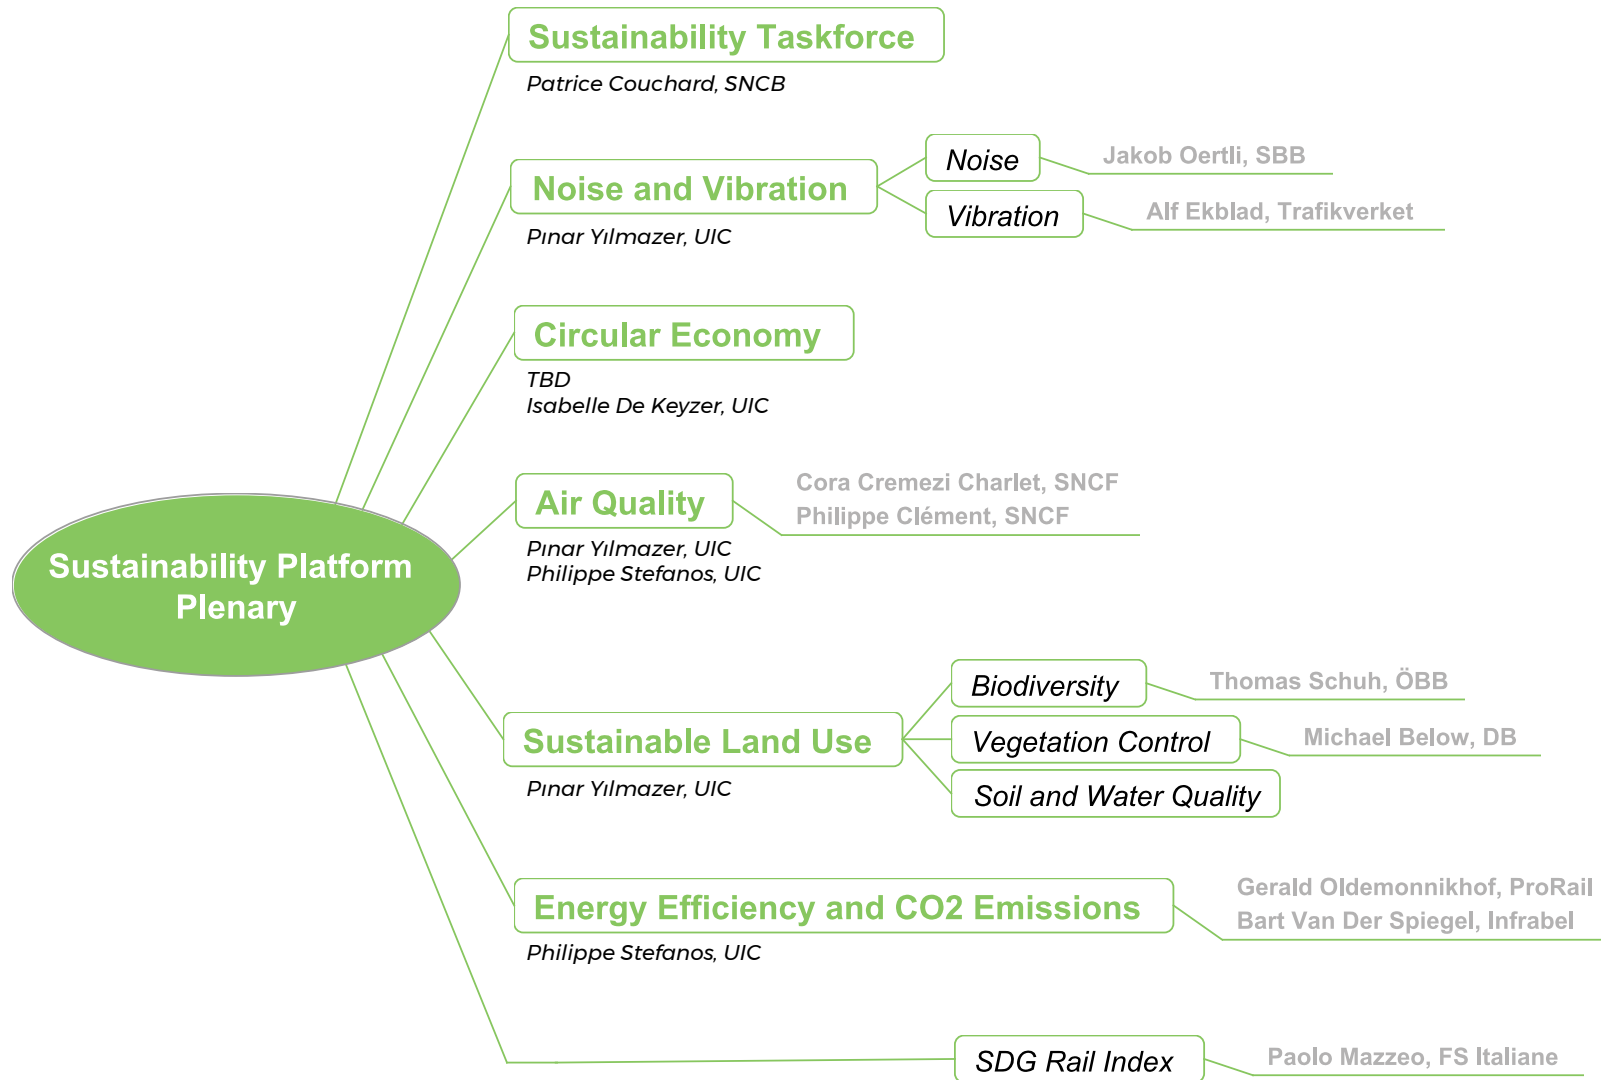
Sustainability Platform Plenary

Sustainability Taskforce
Patrice Couchard, SNCB

Noise and Vibration
Pınar Yılmazer, UIC

Noise
Jakob Oertli, SBB

Vibration
Alf Ekblad, Trafikverket

Circular Economy
TBD
Isabelle De Keyzer, UIC

Air Quality
Pınar Yılmazer, UIC
Philippe Stefanos, UIC

Cora Cremezi Charlet, SNCF
Philippe Clément, SNCF

Sustainable Land Use
Pınar Yılmazer, UIC

Biodiversity
Thomas Schuh, ÖBB

Vegetation Control
Michael Below, DB

Soil and Water Quality

Energy Efficiency and CO2 Emissions
Philippe Stefanos, UIC

Gerald Oldemonnikhof, ProRail
Bart Van Der Spiegel, Infrabel

SDG Rail Index
Paolo Mazzeo, FS Italiane